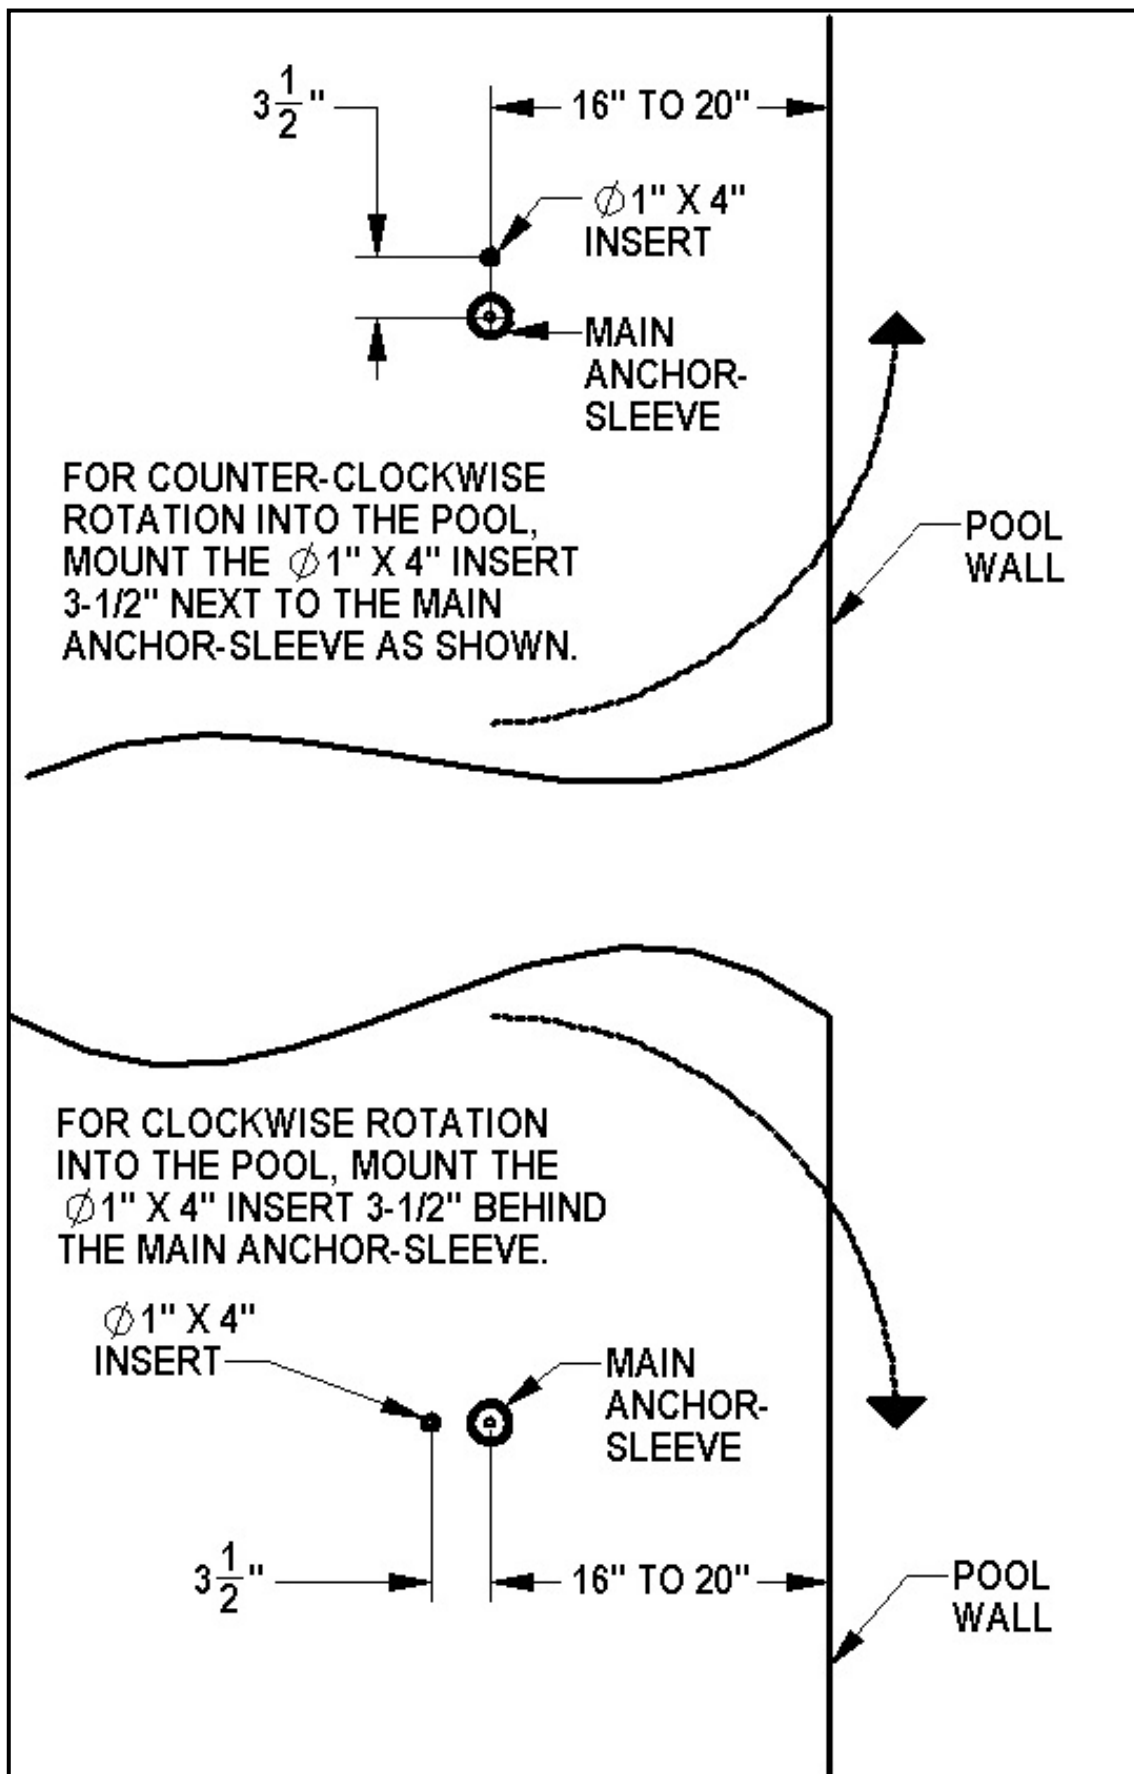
$3\frac{1}{2}$"

16" TO 20"

$\varnothing$1" X 4" INSERT

MAIN ANCHOR-SLEEVE

FOR COUNTER-CLOCKWISE ROTATION INTO THE POOL, MOUNT THE $\varnothing$1" X 4" INSERT 3-1/2" NEXT TO THE MAIN ANCHOR-SLEEVE AS SHOWN.

POOL WALL

FOR CLOCKWISE ROTATION INTO THE POOL, MOUNT THE $\varnothing$1" X 4" INSERT 3-1/2" BEHIND THE MAIN ANCHOR-SLEEVE.

$\varnothing$1" X 4" INSERT

MAIN ANCHOR-SLEEVE

$3\frac{1}{2}$"

16" TO 20"

POOL WALL